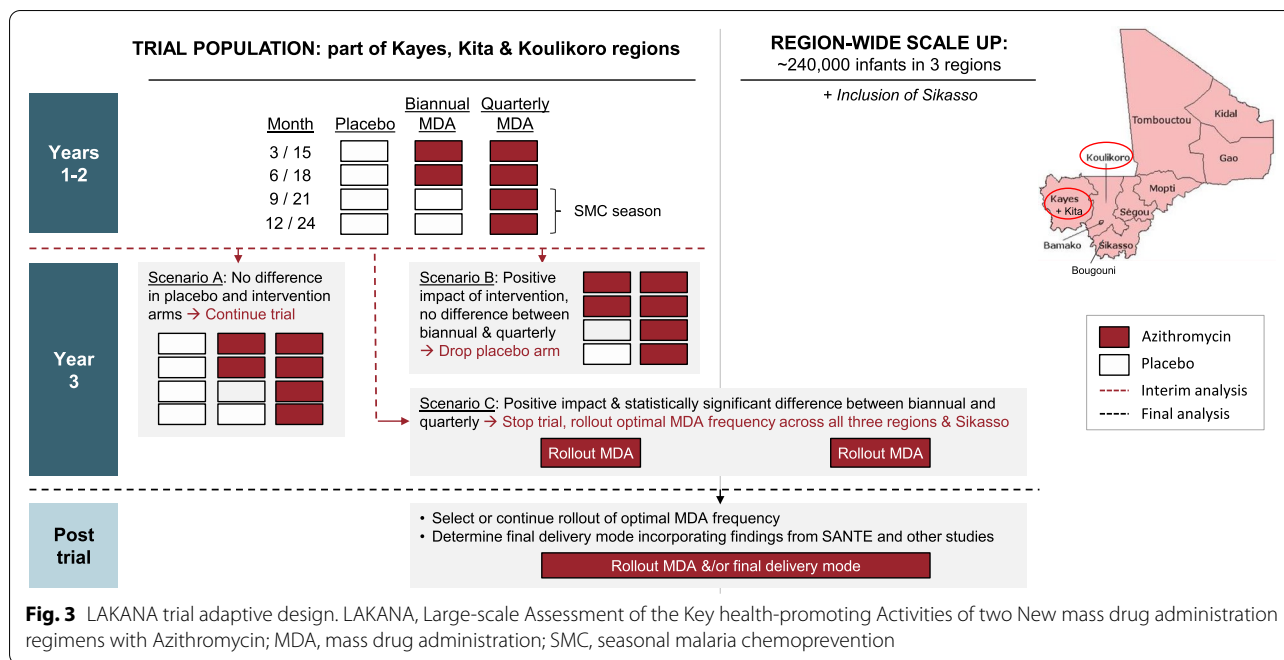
TRIAL POPULATION: part of Kayes, Kita & Koulikoro regions

REGION-WIDE SCALE UP:
~240,000 infants in 3 regions

+ Inclusion of Sikasso

Tombouctou
Kidal
Koulikoro
Gao
Mopti
Kayes + Kita
Ségou
Bamako
Sikasso
Bougouni

Years 1-2

| Month | Placebo | Biannual MDA | Quarterly MDA |
|---|---|---|---|
| 3 / 15 | | | |
| 6 / 18 | | | |
| 9 / 21 | | | |
| 12 / 24 | | | |

SMC season

Year 3

Scenario A: No difference in placebo and intervention arms → Continue trial

Scenario B: Positive impact of intervention, no difference between biannual & quarterly → Drop placebo arm

Scenario C: Positive impact & statistically significant difference between biannual and quarterly → Stop trial, rollout optimal MDA frequency across all three regions & Sikasso

Rollout MDA

Rollout MDA

Azithromycin
Placebo
Interim analysis
Final analysis

Post trial

• Select or continue rollout of optimal MDA frequency
• Determine final delivery mode incorporating findings from SANTE and other studies

Rollout MDA &/or final delivery mode

Fig. 3 LAKANA trial adaptive design. LAKANA, Large-scale Assessment of the Key health-promoting Activities of two New mass drug administration regimens with Azithromycin; MDA, mass drug administration; SMC, seasonal malaria chemoprevention